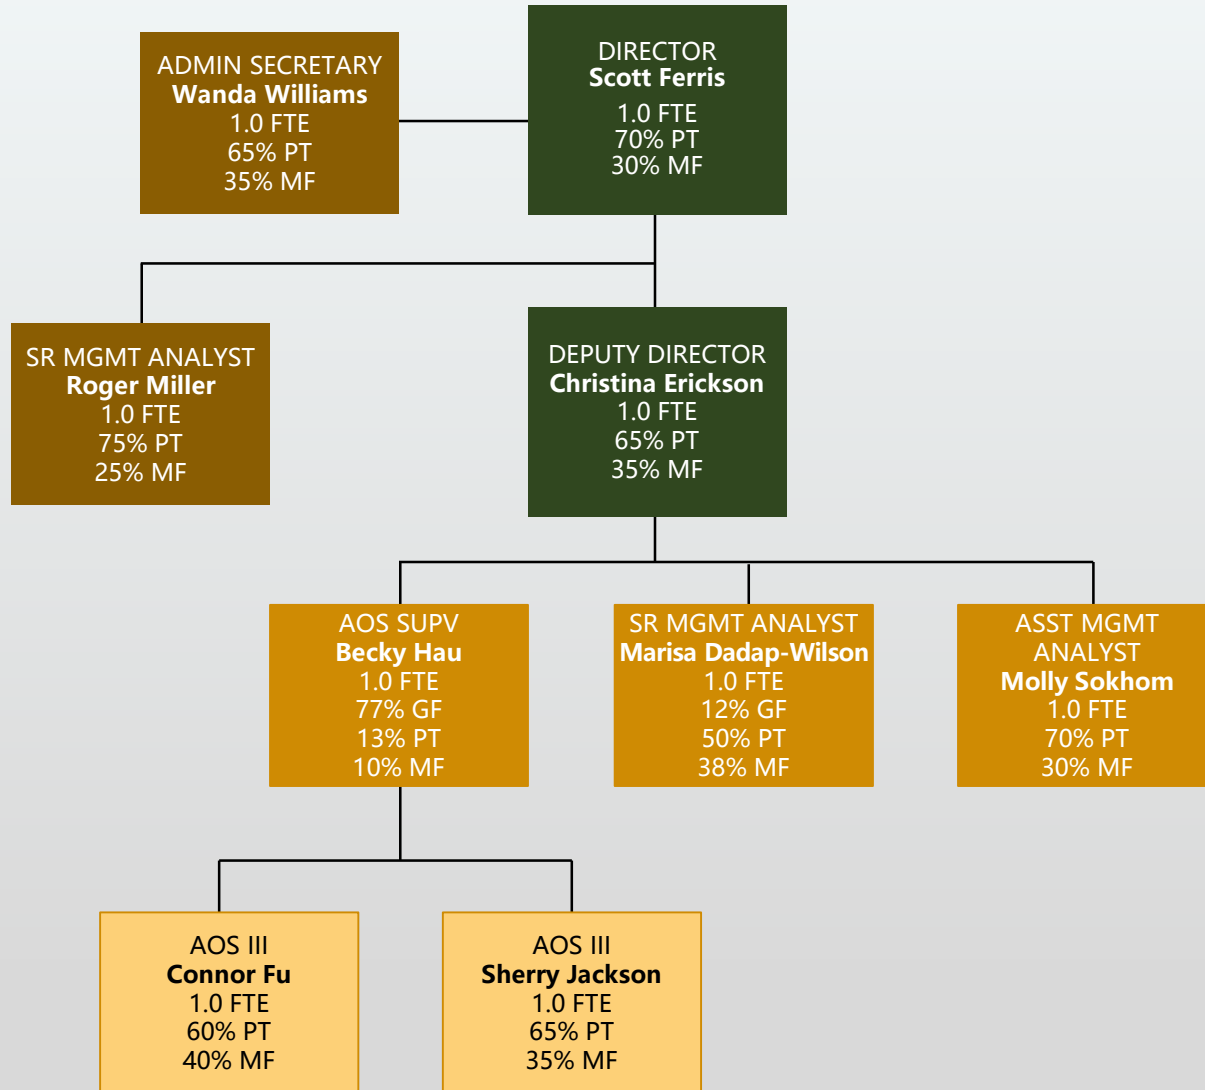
ADMIN SECRETARY
Wanda Williams
1.0 FTE
65% PT
35% MF

DIRECTOR
Scott Ferris
1.0 FTE
70% PT
30% MF

SR MGMT ANALYST
Roger Miller
1.0 FTE
75% PT
25% MF

DEPUTY DIRECTOR
Christina Erickson
1.0 FTE
65% PT
35% MF

AOS SUPV
Becky Hau
1.0 FTE
77% GF
13% PT
10% MF

SR MGMT ANALYST
Marisa Dadap-Wilson
1.0 FTE
12% GF
50% PT
38% MF

ASST MGMT ANALYST
Molly Sokhom
1.0 FTE
70% PT
30% MF

AOS III
Connor Fu
1.0 FTE
60% PT
40% MF

AOS III
Sherry Jackson
1.0 FTE
65% PT
35% MF